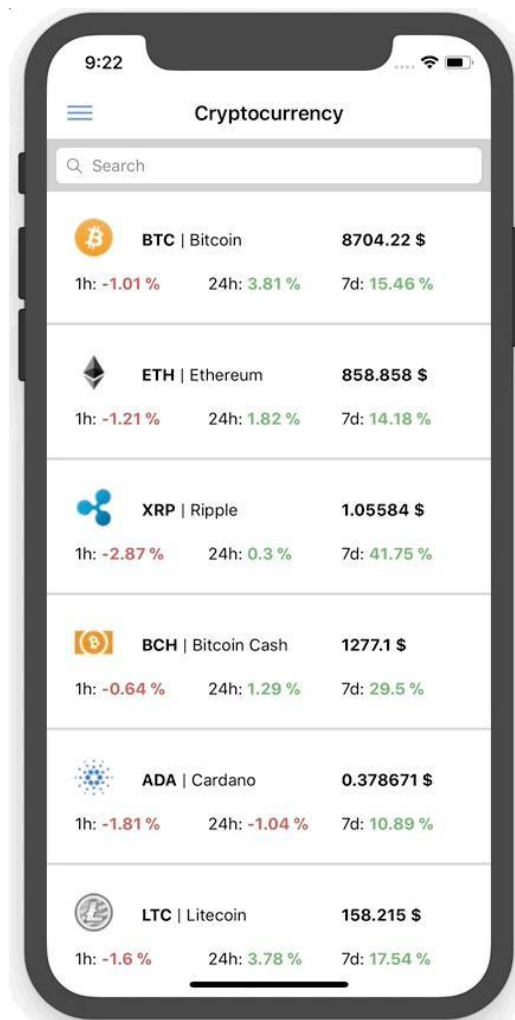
9:22

Cryptocurrency

Search

BTC | Bitcoin 8704.22 $
1h: -1.01 % 24h: 3.81 % 7d: 15.46 %

ETH | Ethereum 858.858 $
1h: -1.21 % 24h: 1.82 % 7d: 14.18 %

XRP | Ripple 1.05584 $
1h: -2.87 % 24h: 0.3 % 7d: 41.75 %

BCH | Bitcoin Cash 1277.1 $
1h: -0.64 % 24h: 1.29 % 7d: 29.5 %

ADA | Cardano 0.378671 $
1h: -1.81 % 24h: -1.04 % 7d: 10.89 %

LTC | Litecoin 158.215 $
1h: -1.6 % 24h: 3.78 % 7d: 17.54 %